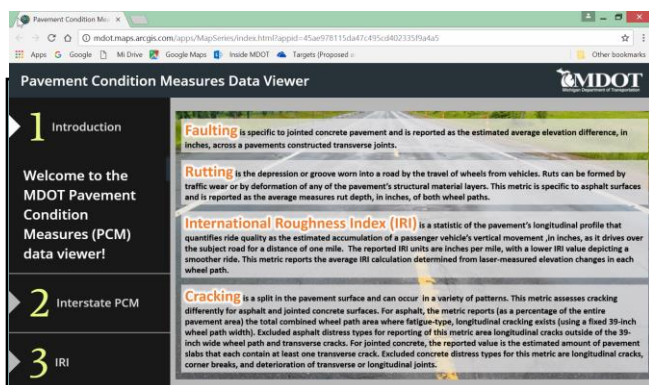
Pavement Condition Mea ×

mdot.maps.arcgis.com/apps/MapSeries/index.html?appid=45ae978115da47c495cd402335f9a4a5

Apps Google Mi Drive Google Maps Inside MDOT Targets (Proposed = Other bookmarks

Pavement Condition Measures Data Viewer

MDOT
Michigan Department of Transportation

1 Introduction

Welcome to the MDOT Pavement Condition Measures (PCM) data viewer!

2 Interstate PCM

3 IRI

Faulting is specific to jointed concrete pavement and is reported as the estimated average elevation difference, in inches, across a pavements constructed transverse joints.

Rutting is the depression or groove worn into a road by the travel of wheels from vehicles. Ruts can be formed by traffic wear or by deformation of any of the pavement's structural material layers. This metric is specific to asphalt surfaces and is reported as the average measures rut depth, in inches, of both wheel paths.

International Roughness Index (IRI) is a statistic of the pavement's longitudinal profile that quantifies ride quality as the estimated accumulation of a passenger vehicle's vertical movement ,in inches, as it drives over the subject road for a distance of one mile. The reported IRI units are inches per mile, with a lower IRI value depicting a smoother ride. This metric reports the average IRI calculation determined from laser-measured elevation changes in each wheel path.

Cracking is a split in the pavement surface and can occur in a variety of patterns. This metric assesses cracking differently for asphalt and jointed concrete surfaces. For asphalt, the metric reports (as a percentage of the entire pavement area) the total combined wheel path area where fatigue-type, longitudinal cracking exists (using a fixed 39-inch wheel path width). Excluded asphalt distress types for reporting of this metric area longitudinal cracks outside of the 39-inch wide wheel path and transverse cracks. For jointed concrete, the reported value is the estimated amount of pavement slabs that each contain at least one transverse crack. Excluded concrete distress types for this metric are longitudinal cracks, corner breaks, and deterioration of transverse or longitudinal joints.